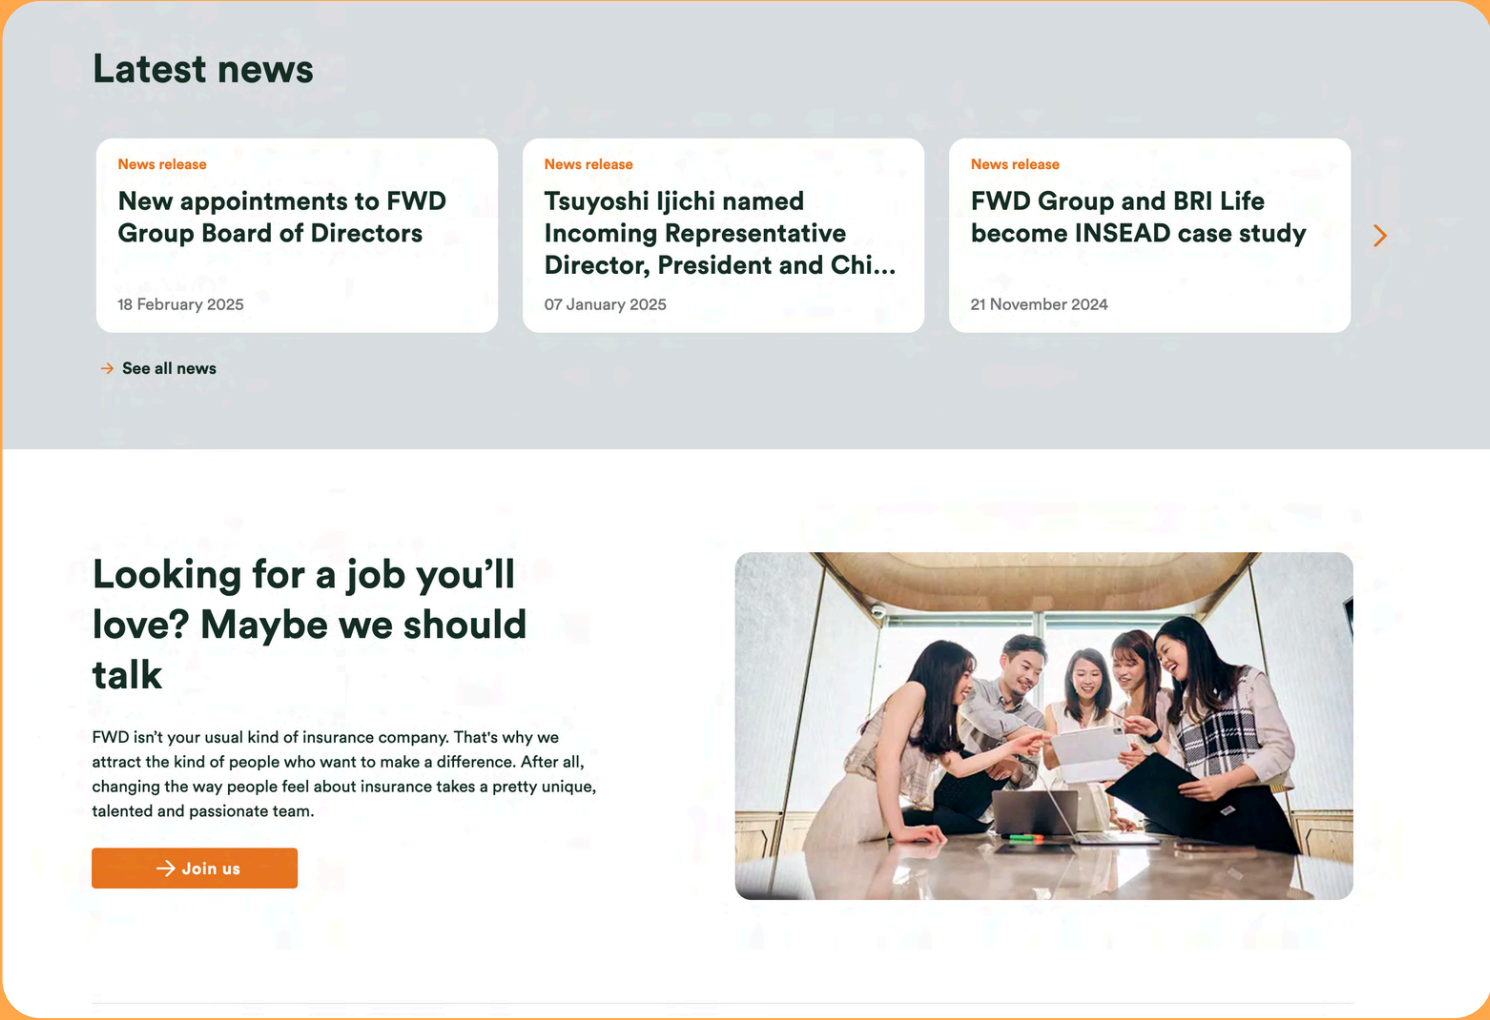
Latest news

News release

New appointments to FWD Group Board of Directors

18 February 2025

News release

Tsuyoshi Ijichi named Incoming Representative Director, President and Chi...

07 January 2025

News release

FWD Group and BRI Life become INSEAD case study

21 November 2024

See all news

Looking for a job you'll love? Maybe we should talk

FWD isn't your usual kind of insurance company. That's why we attract the kind of people who want to make a difference. After all, changing the way people feel about insurance takes a pretty unique, talented and passionate team.

Join us